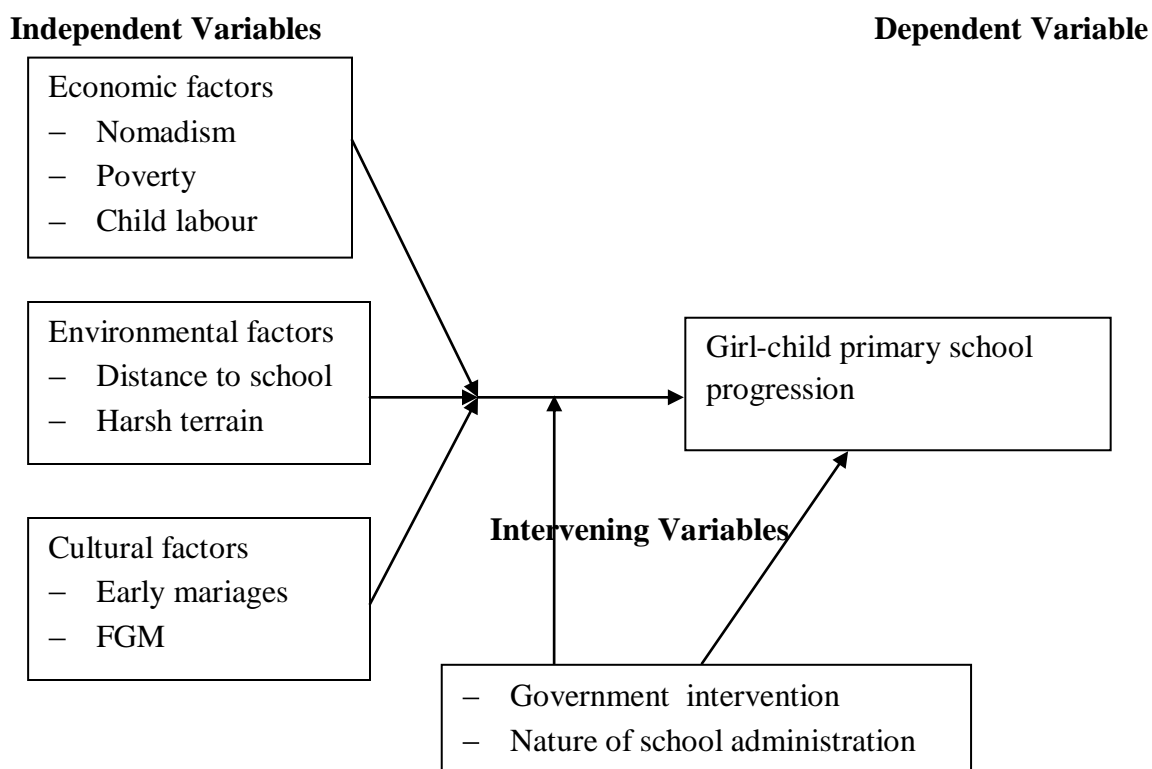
**Independent Variables** **Dependent Variable**

Economic factors
– Nomadism
– Poverty
– Child labour

Environmental factors
– Distance to school
– Harsh terrain

Cultural factors
– Early mariages
– FGM

Girl-child primary school progression

**Intervening Variables**

– Government intervention
– Nature of school administration